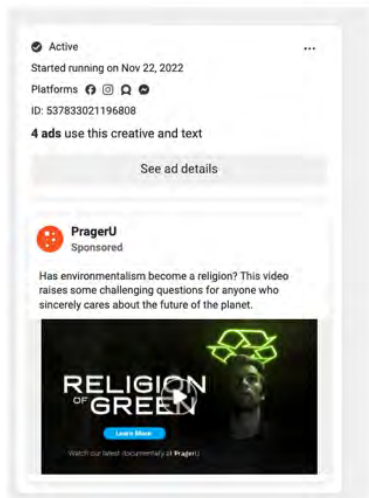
Active

Started running on Nov 22, 2022

Platforms

ID: 537833021196808

**4 ads** use this creative and text

See ad details

PragerU
Sponsored

Has environmentalism become a religion? This video raises some challenging questions for anyone who sincerely cares about the future of the planet.

RELIGION OF GREEN

Learn More

Watch our latest documentary at PragerU